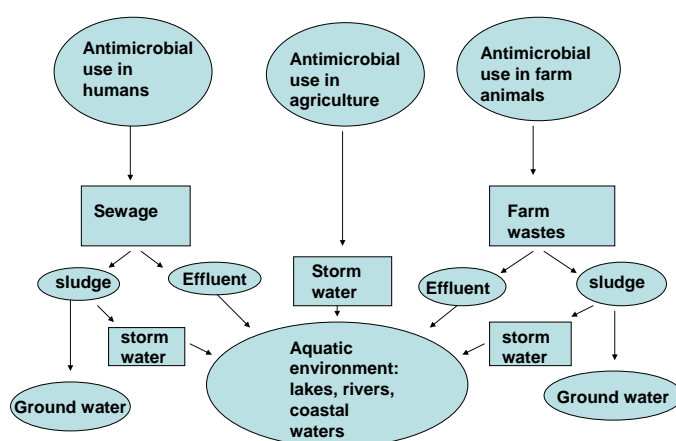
Antimicrobial use in humans

Antimicrobial use in agriculture

Antimicrobial use in farm animals

Sewage

Farm wastes

sludge

Effluent

Storm water

Effluent

sludge

storm water

Aquatic environment: lakes, rivers, coastal waters

storm water

Ground water

Ground water